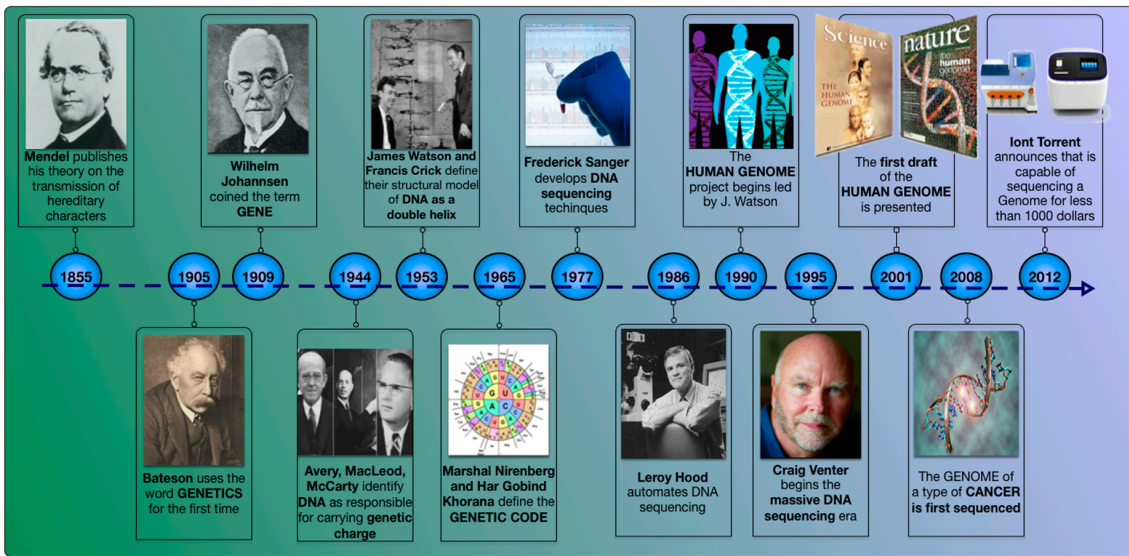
Mendel publishes his theory on the transmission of hereditary characters

Wilhelm Johannsen coined the term GENE

James Watson and Francis Crick define their structural model of DNA as a double helix

Frederick Sanger develops DNA sequencing techinques

The HUMAN GENOME project begins led by J. Watson

Science THE HUMAN GENOME

nature the human genome

The first draft of the HUMAN GENOME is presented

Iont Torrent announces that is capable of sequencing a Genome for less than 1000 dollars

1855

1905

1909

1944

1953

1965

1977

1986

1990

1995

2001

2008

2012

Bateson uses the word GENETICS for the first time

Avery, MacLeod, McCarty identify DNA as responsible for carrying genetic charge

Marshal Nirenberg and Har Gobind Khorana define the GENETIC CODE

Leroy Hood automates DNA sequencing

Craig Venter begins the massive DNA sequencing era

The GENOME of a type of CANCER is first sequenced